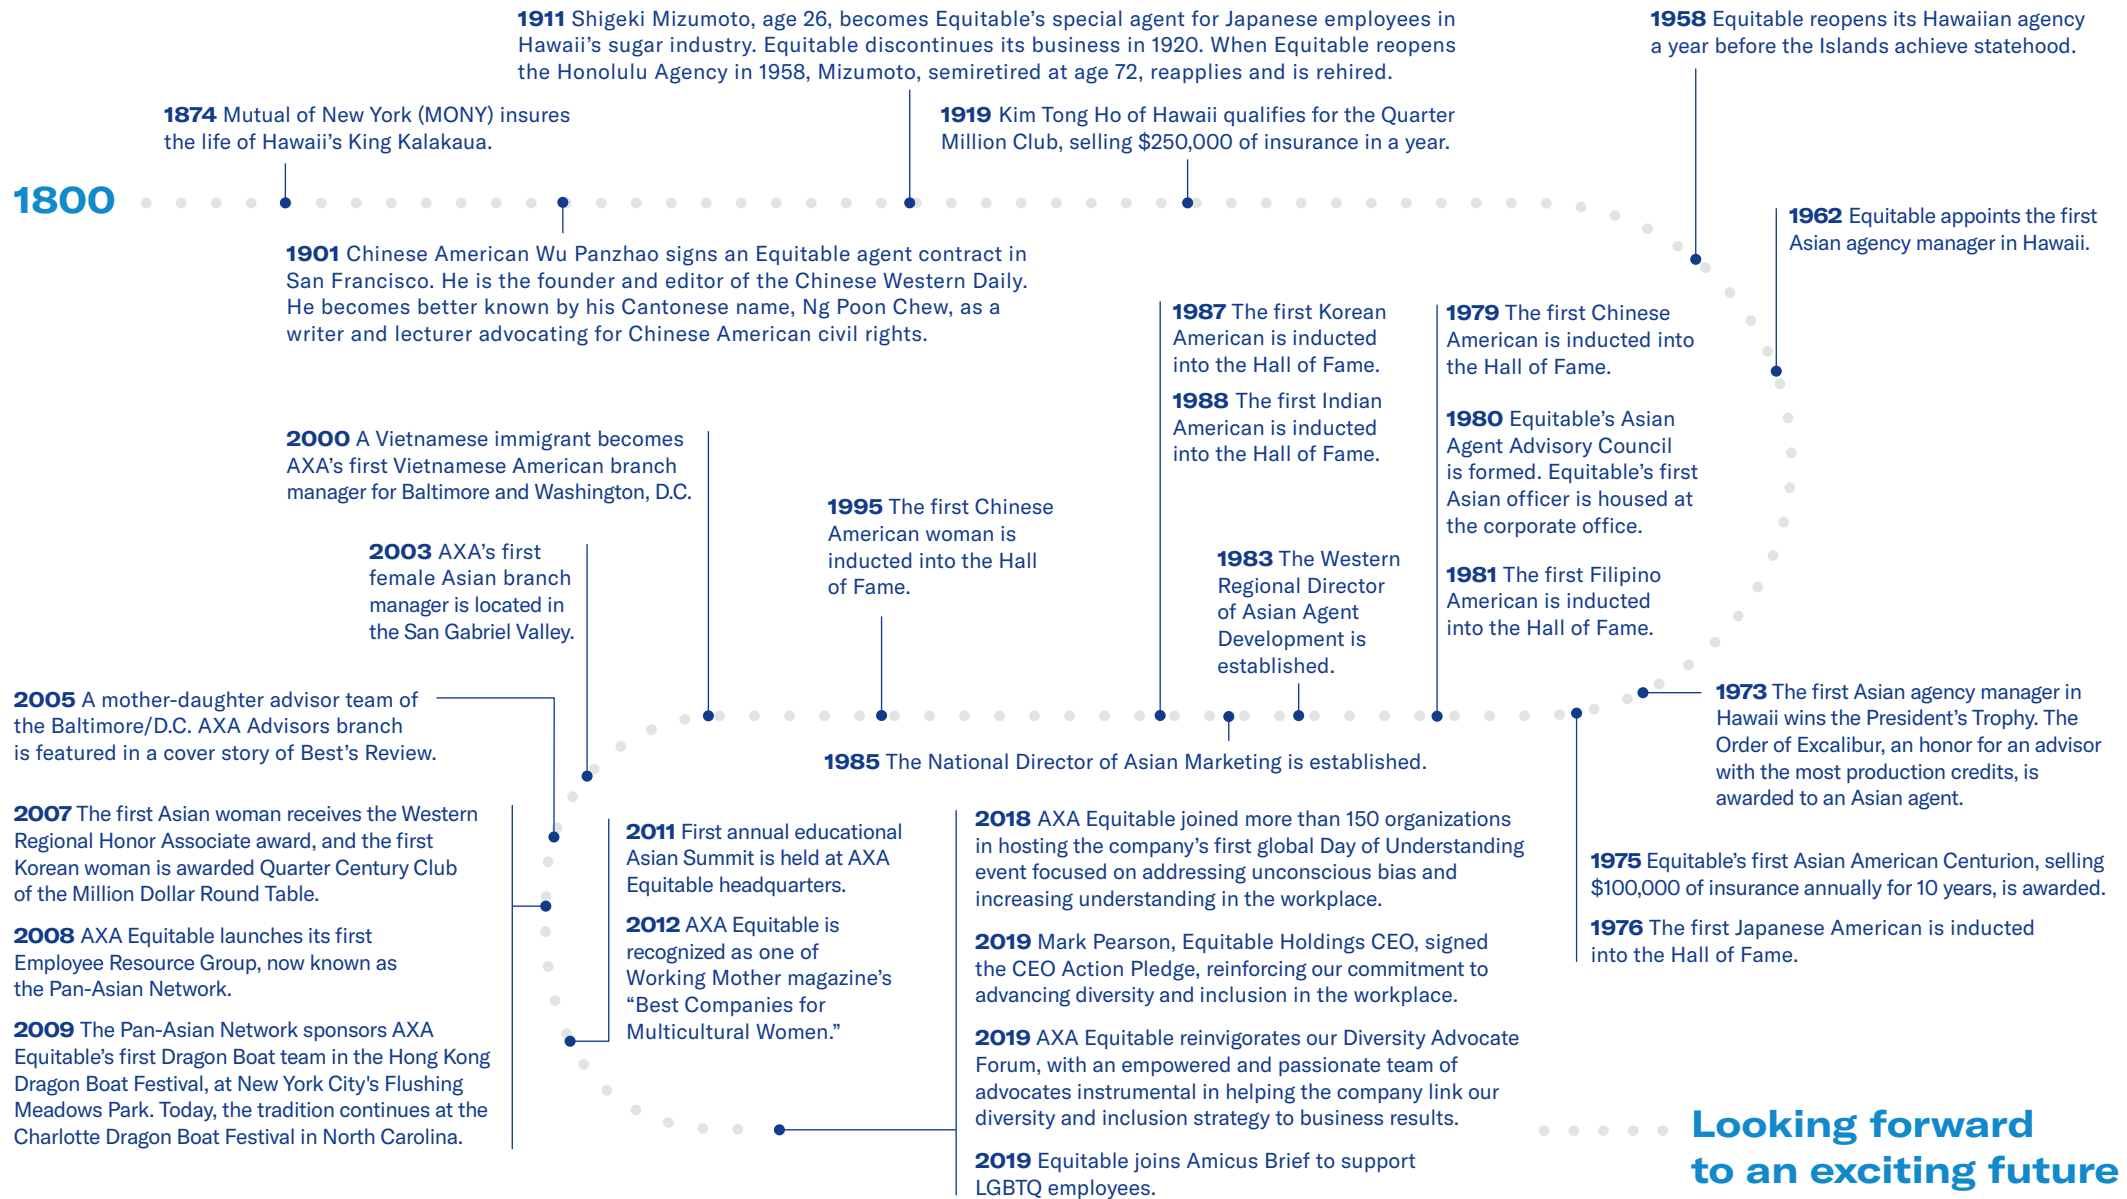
1800

1874 Mutual of New York (MONY) insures the life of Hawaii's King Kalakaua.

1901 Chinese American Wu Panzhao signs an Equitable agent contract in San Francisco. He is the founder and editor of the Chinese Western Daily. He becomes better known by his Cantonese name, Ng Poon Chew, as a writer and lecturer advocating for Chinese American civil rights.

1911 Shigeki Mizumoto, age 26, becomes Equitable's special agent for Japanese employees in Hawaii's sugar industry. Equitable discontinues its business in 1920. When Equitable reopens the Honolulu Agency in 1958, Mizumoto, semiretired at age 72, reapplies and is rehired.

1919 Kim Tong Ho of Hawaii qualifies for the Quarter Million Club, selling $250,000 of insurance in a year.

1958 Equitable reopens its Hawaiian agency a year before the Islands achieve statehood.

1962 Equitable appoints the first Asian agency manager in Hawaii.

1973 The first Asian agency manager in Hawaii wins the President's Trophy. The Order of Excalibur, an honor for an advisor with the most production credits, is awarded to an Asian agent.

1975 Equitable's first Asian American Centurion, selling $100,000 of insurance annually for 10 years, is awarded.

1976 The first Japanese American is inducted into the Hall of Fame.

1979 The first Chinese American is inducted into the Hall of Fame.

1980 Equitable's Asian Agent Advisory Council is formed. Equitable's first Asian officer is housed at the corporate office.

1981 The first Filipino American is inducted into the Hall of Fame.

1983 The Western Regional Director of Asian Agent Development is established.

1985 The National Director of Asian Marketing is established.

1987 The first Korean American is inducted into the Hall of Fame.

1988 The first Indian American is inducted into the Hall of Fame.

1995 The first Chinese American woman is inducted into the Hall of Fame.

2000 A Vietnamese immigrant becomes AXA's first Vietnamese American branch manager for Baltimore and Washington, D.C.

2003 AXA's first female Asian branch manager is located in the San Gabriel Valley.

2005 A mother-daughter advisor team of the Baltimore/D.C. AXA Advisors branch is featured in a cover story of Best's Review.

2007 The first Asian woman receives the Western Regional Honor Associate award, and the first Korean woman is awarded Quarter Century Club of the Million Dollar Round Table.

2008 AXA Equitable launches its first Employee Resource Group, now known as the Pan-Asian Network.

2009 The Pan-Asian Network sponsors AXA Equitable's first Dragon Boat team in the Hong Kong Dragon Boat Festival, at New York City's Flushing Meadows Park. Today, the tradition continues at the Charlotte Dragon Boat Festival in North Carolina.

2011 First annual educational Asian Summit is held at AXA Equitable headquarters.

2012 AXA Equitable is recognized as one of Working Mother magazine's "Best Companies for Multicultural Women."

2018 AXA Equitable joined more than 150 organizations in hosting the company's first global Day of Understanding event focused on addressing unconscious bias and increasing understanding in the workplace.

2019 Mark Pearson, Equitable Holdings CEO, signed the CEO Action Pledge, reinforcing our commitment to advancing diversity and inclusion in the workplace.

2019 AXA Equitable reinvigorates our Diversity Advocate Forum, with an empowered and passionate team of advocates instrumental in helping the company link our diversity and inclusion strategy to business results.

2019 Equitable joins Amicus Brief to support LGBTQ employees.

Looking forward to an exciting future